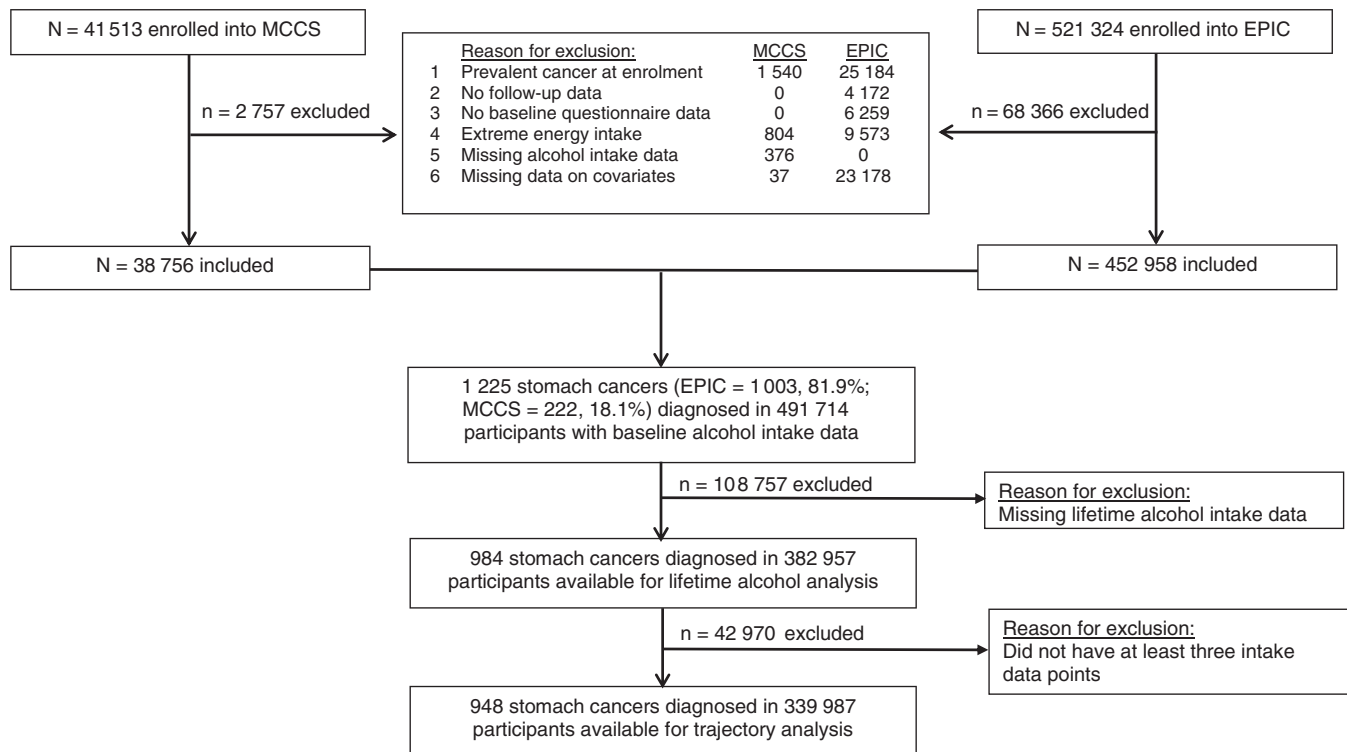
N = 41 513 enrolled into MCCS

N = 521 324 enrolled into EPIC

n = 2 757 excluded

n = 68 366 excluded

| | Reason for exclusion: | MCCS | EPIC |
|---|---|---|---|
| 1 | Prevalent cancer at enrolment | 1 540 | 25 184 |
| 2 | No follow-up data | 0 | 4 172 |
| 3 | No baseline questionnaire data | 0 | 6 259 |
| 4 | Extreme energy intake | 804 | 9 573 |
| 5 | Missing alcohol intake data | 376 | 0 |
| 6 | Missing data on covariates | 37 | 23 178 |

N = 38 756 included

N = 452 958 included

1 225 stomach cancers (EPIC = 1 003, 81.9%; MCCS = 222, 18.1%) diagnosed in 491 714 participants with baseline alcohol intake data

n = 108 757 excluded

Reason for exclusion:
Missing lifetime alcohol intake data

984 stomach cancers diagnosed in 382 957 participants available for lifetime alcohol analysis

n = 42 970 excluded

Reason for exclusion:
Did not have at least three intake data points

948 stomach cancers diagnosed in 339 987 participants available for trajectory analysis